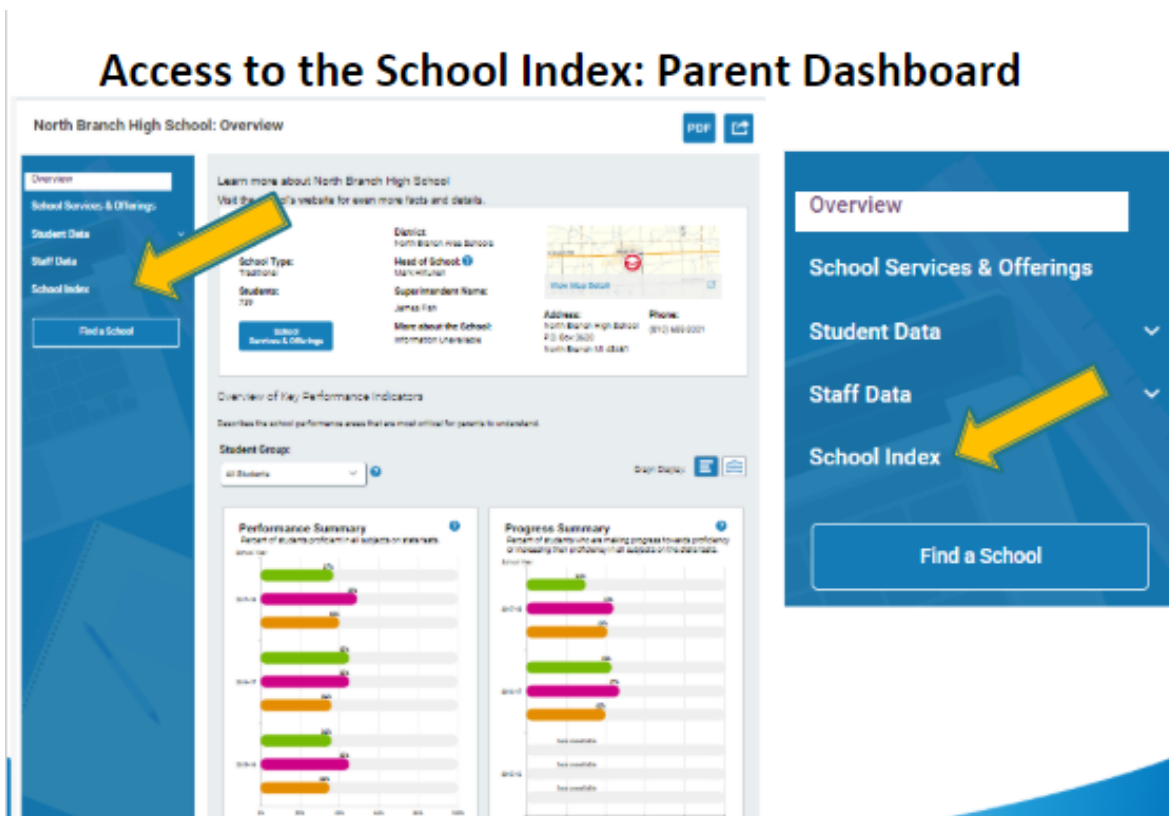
Access to the School Index: Parent Dashboard

North Branch High School: Overview

PDF

Overview
School Services & Offerings
Student Data
Staff Data
School Index

Find a School

Learn more about North Branch High School
Visit the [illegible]'s website for even more facts and details.

School Type:
Traditional

Students:
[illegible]

School Services & Offerings

District:
North Branch Area Schools

Head of School:
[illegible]

Superintendent Name:
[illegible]

More about the School:
Information Unavailable

View Map Detail

Address:
North Branch High School
P.O. Box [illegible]
North Branch MI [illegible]

Phone:
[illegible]

Overview of Key Performance Indicators

Describes the school performance areas that are most critical for parents to understand.

Student Group:
All Students

Graph Display:

Performance Summary
Percent of students proficient in all subjects on state tests.

Progress Summary
Percent of students who are making progress towards proficiency or increasing their proficiency in all subjects on the state tests.

Overview
School Services & Offerings
Student Data
Staff Data
School Index

Find a School